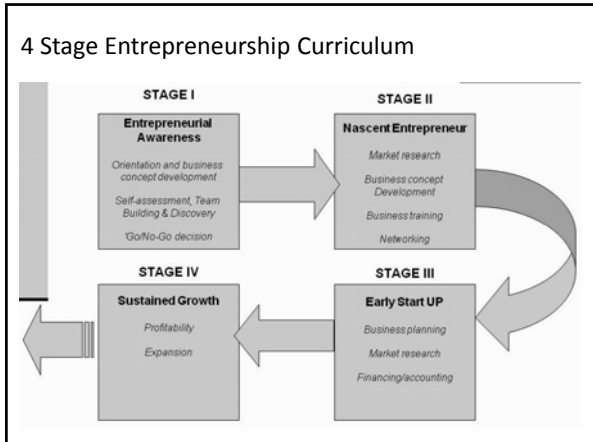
4 Stage Entrepreneurship Curriculum

STAGE I

Entrepreneurial Awareness

Orientation and business concept development

Self-assessment, Team Building & Discovery

'Go/No-Go decision

STAGE II

Nascent Entrepreneur

Market research

Business concept Development

Business training

Networking

STAGE IV

Sustained Growth

Profitability

Expansion

STAGE III

Early Start UP

Business planning

Market research

Financing/accounting